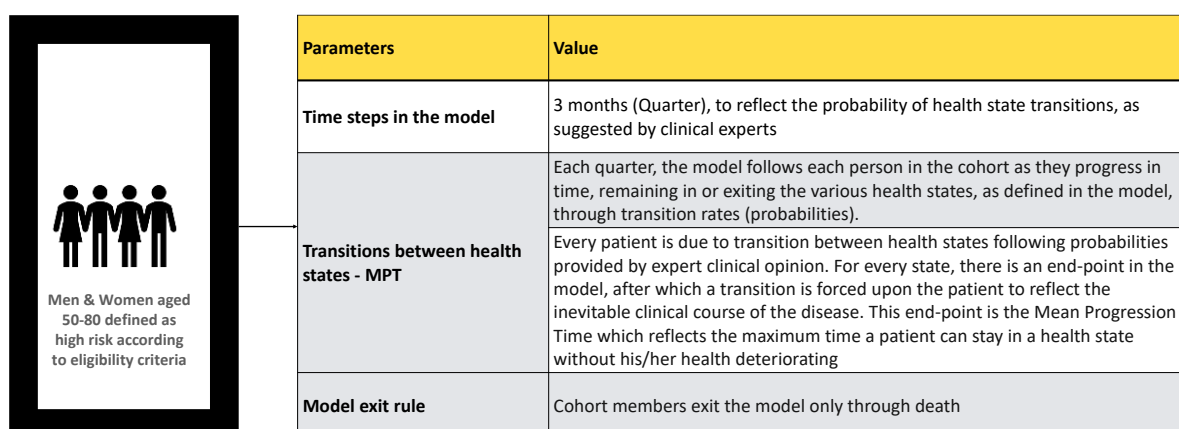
Men & Women aged 50-80 defined as high risk according to eligibility criteria

| Parameters | Value |
|---|---|
| Time steps in the model | 3 months (Quarter), to reflect the probability of health state transitions, as suggested by clinical experts |
| Transitions between health states - MPT | Each quarter, the model follows each person in the cohort as they progress in time, remaining in or exiting the various health states, as defined in the model, through transition rates (probabilities). |
| | Every patient is due to transition between health states following probabilities provided by expert clinical opinion. For every state, there is an end-point in the model, after which a transition is forced upon the patient to reflect the inevitable clinical course of the disease. This end-point is the Mean Progression Time which reflects the maximum time a patient can stay in a health state without his/her health deteriorating |
| Model exit rule | Cohort members exit the model only through death |